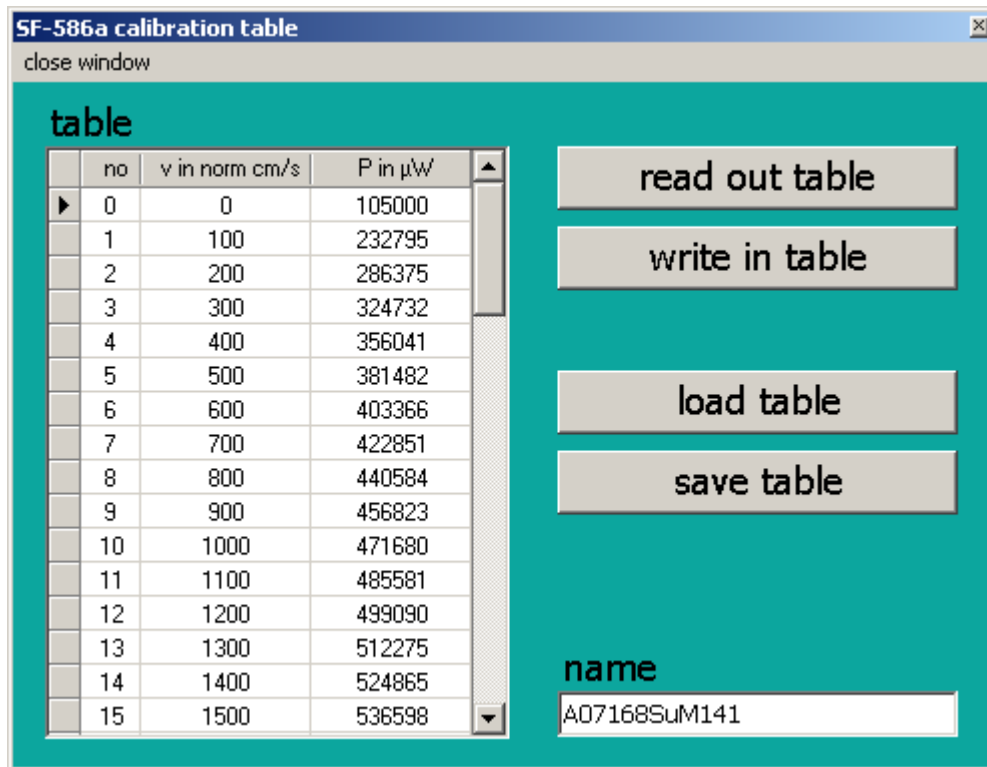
SF-586a calibration table

close window

table

| no | v in norm cm/s | P in µW |
|---|---|---|
| 0 | 0 | 105000 |
| 1 | 100 | 232795 |
| 2 | 200 | 286375 |
| 3 | 300 | 324732 |
| 4 | 400 | 356041 |
| 5 | 500 | 381482 |
| 6 | 600 | 403366 |
| 7 | 700 | 422851 |
| 8 | 800 | 440584 |
| 9 | 900 | 456823 |
| 10 | 1000 | 471680 |
| 11 | 1100 | 485581 |
| 12 | 1200 | 499090 |
| 13 | 1300 | 512275 |
| 14 | 1400 | 524865 |
| 15 | 1500 | 536598 |

read out table

write in table

load table

save table

name

A07168SuM141